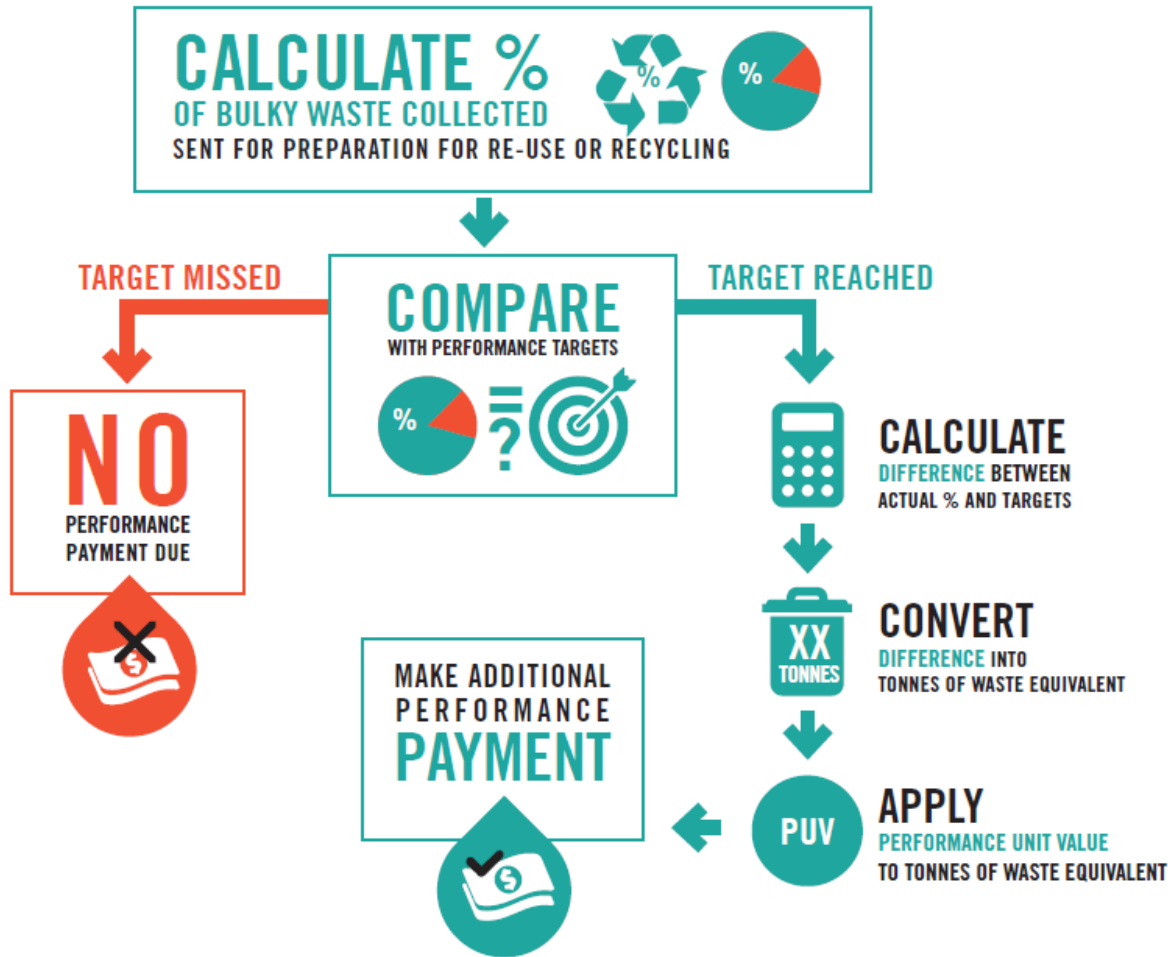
CALCULATE %
OF BULKY WASTE COLLECTED
SENT FOR PREPARATION FOR RE-USE OR RECYCLING

%

%

TARGET MISSED

COMPARE
WITH PERFORMANCE TARGETS

%

=
?

TARGET REACHED

NO
PERFORMANCE PAYMENT DUE

$

CALCULATE
DIFFERENCE BETWEEN ACTUAL % AND TARGETS

XX
TONNES

CONVERT
DIFFERENCE INTO TONNES OF WASTE EQUIVALENT

MAKE ADDITIONAL PERFORMANCE PAYMENT

$

PUV

APPLY
PERFORMANCE UNIT VALUE TO TONNES OF WASTE EQUIVALENT